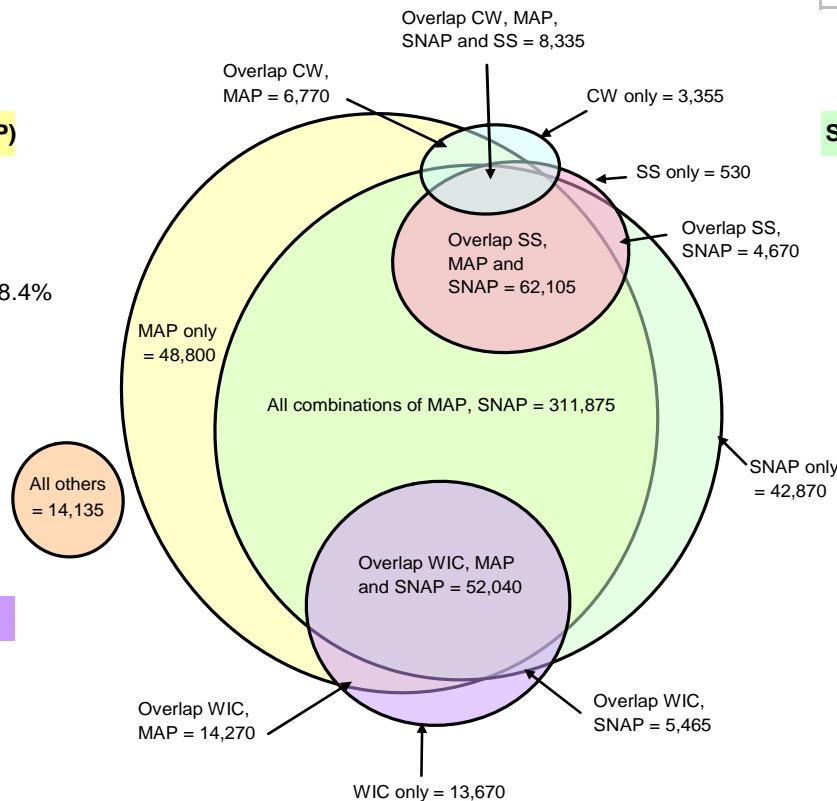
P)

8.4%

Overlap CW, MAP, SNAP and SS = 8,335

Overlap CW, MAP = 6,770

CW only = 3,355

S

SS only = 530

Overlap SS, SNAP = 4,670

Overlap SS, MAP and SNAP = 62,105

MAP only = 48,800

All combinations of MAP, SNAP = 311,875

SNAP only = 42,870

All others = 14,135

Overlap WIC, MAP and SNAP = 52,040

Overlap WIC, MAP = 14,270

Overlap WIC, SNAP = 5,465

WIC only = 13,670